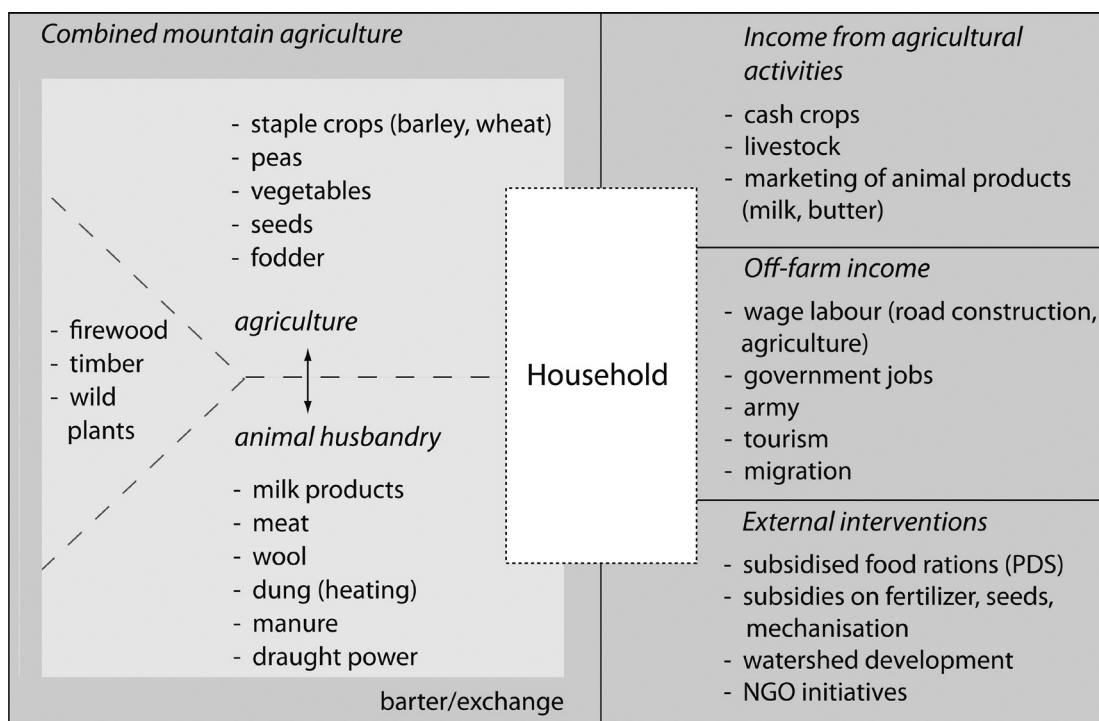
Combined mountain agriculture

- staple crops (barley, wheat)
- peas
- vegetables
- seeds
- fodder

- firewood
- timber
- wild plants

agriculture

animal husbandry

- milk products
- meat
- wool
- dung (heating)
- manure
- draught power

Household

barter/exchange

Income from agricultural activities

- cash crops
- livestock
- marketing of animal products (milk, butter)

Off-farm income

- wage labour (road construction, agriculture)
- government jobs
- army
- tourism
- migration

External interventions

- subsidised food rations (PDS)
- subsidies on fertilizer, seeds, mechanisation
- watershed development
- NGO initiatives